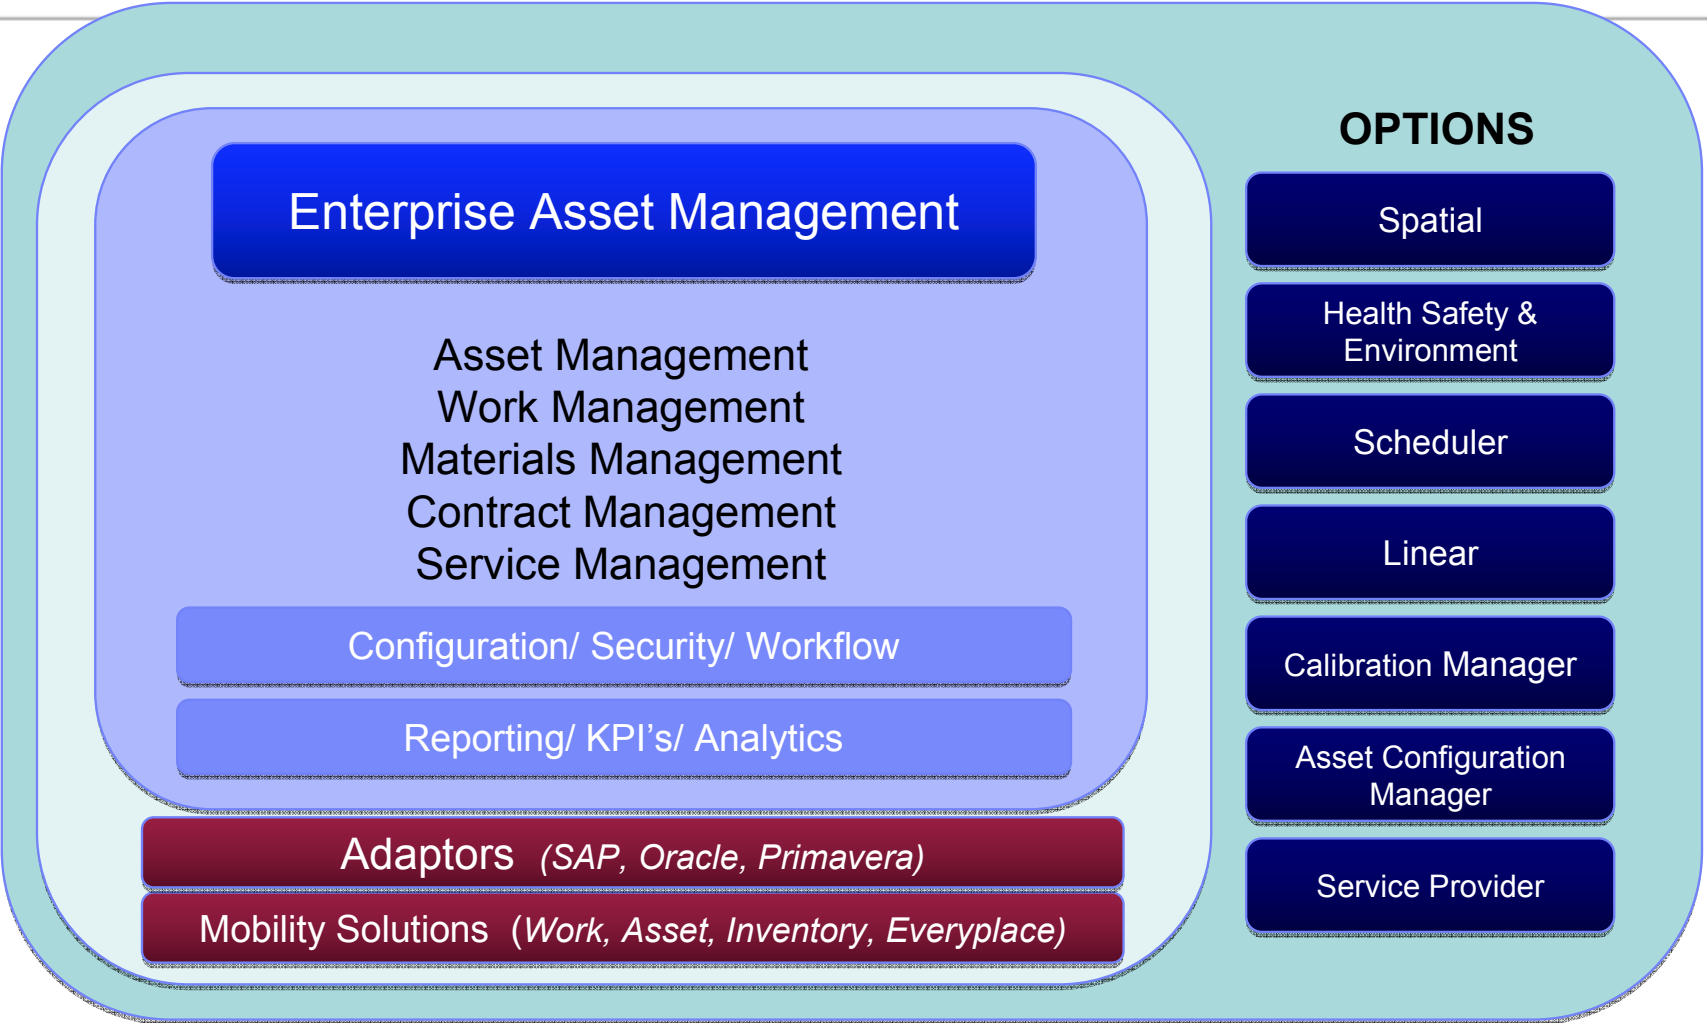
Enterprise Asset Management

Asset Management
Work Management
Materials Management
Contract Management
Service Management

Configuration/ Security/ Workflow

Reporting/ KPI’s/ Analytics

Adaptors (SAP, Oracle, Primavera)

Mobility Solutions (Work, Asset, Inventory, Everyplace)

OPTIONS

Spatial

Health Safety & Environment

Scheduler

Linear

Calibration Manager

Asset Configuration Manager

Service Provider